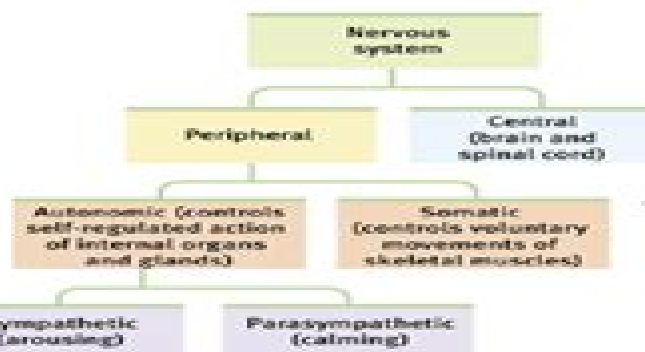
Nervous system

Peripheral

Central (brain and spinal cord)

Autonomic (controls self-regulated action of internal organs and glands)

Somatic (controls voluntary movements of skeletal muscles)

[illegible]ympathetic (arousing)

Parasympathetic (calming)